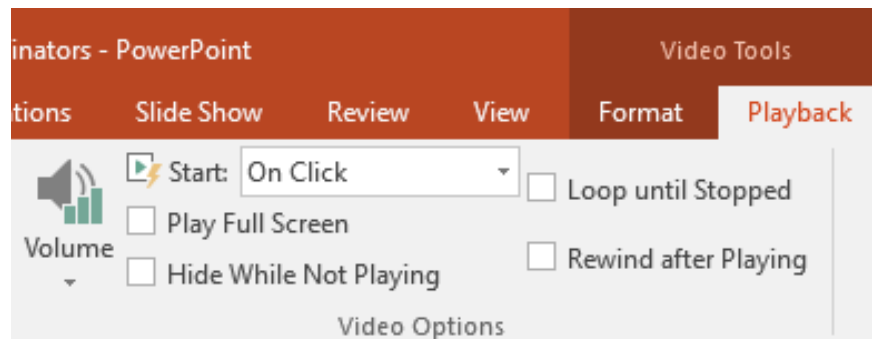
inators - PowerPoint

Video Tools

tions Slide Show Review View Format Playback

Volume

Start: On Click

Play Full Screen

Hide While Not Playing

Loop until Stopped

Rewind after Playing

Video Options